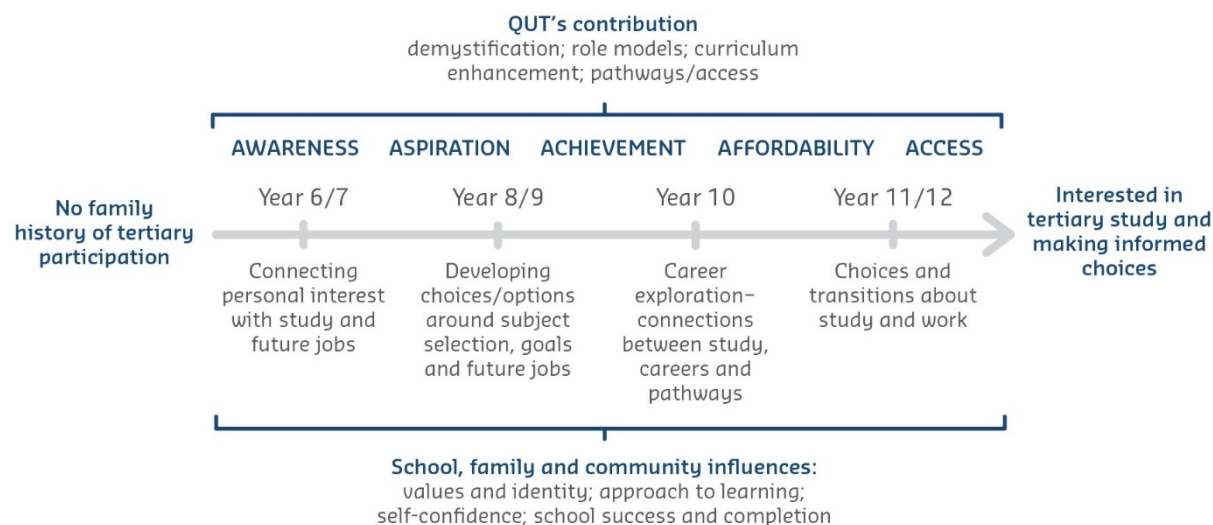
QUT's contribution
demystification; role models; curriculum enhancement; pathways/access

AWARENESS ASPIRATION ACHIEVEMENT AFFORDABILITY ACCESS

No family history of tertiary participation

Year 6/7
Connecting personal interest with study and future jobs

Year 8/9
Developing choices/options around subject selection, goals and future jobs

Year 10
Career exploration– connections between study, careers and pathways

Year 11/12
Choices and transitions about study and work

Interested in tertiary study and making informed choices

School, family and community influences:
values and identity; approach to learning; self-confidence; school success and completion